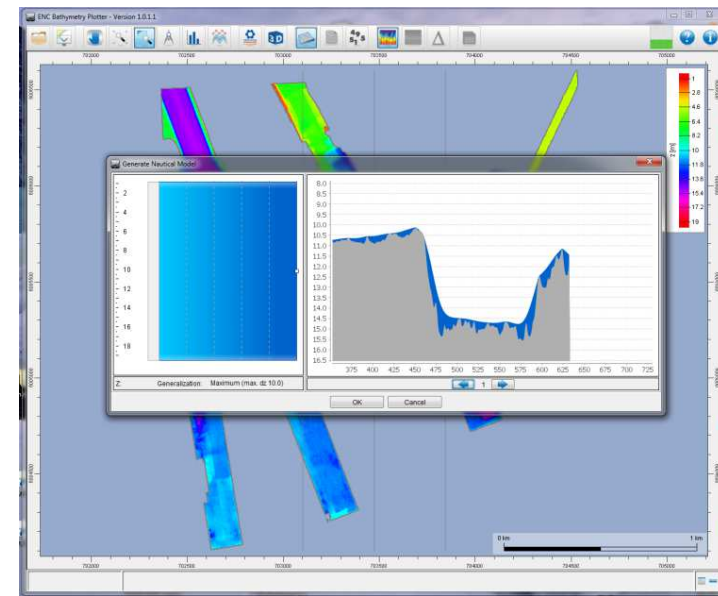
ENC Bathymetry Plotter - Version 1.0.1.1

Generate Nautical Model

2
4
6
8
10
12
14
16
18

8.0
8.5
9.0
9.5
10.0
10.5
11.0
11.5
12.0
12.5
13.0
13.5
14.0
14.5
15.0
15.5
16.0
16.5

375 400 425 450 475 500 525 550 575 600 625 650 675 700 725

Z: Generalization: Maximum (max. dz 10.0)

1

OK Cancel

1
2.8
4.6
6.4
8.2
10
11.8
13.6
15.4
17.2
19

z [m]

0 km 1 km